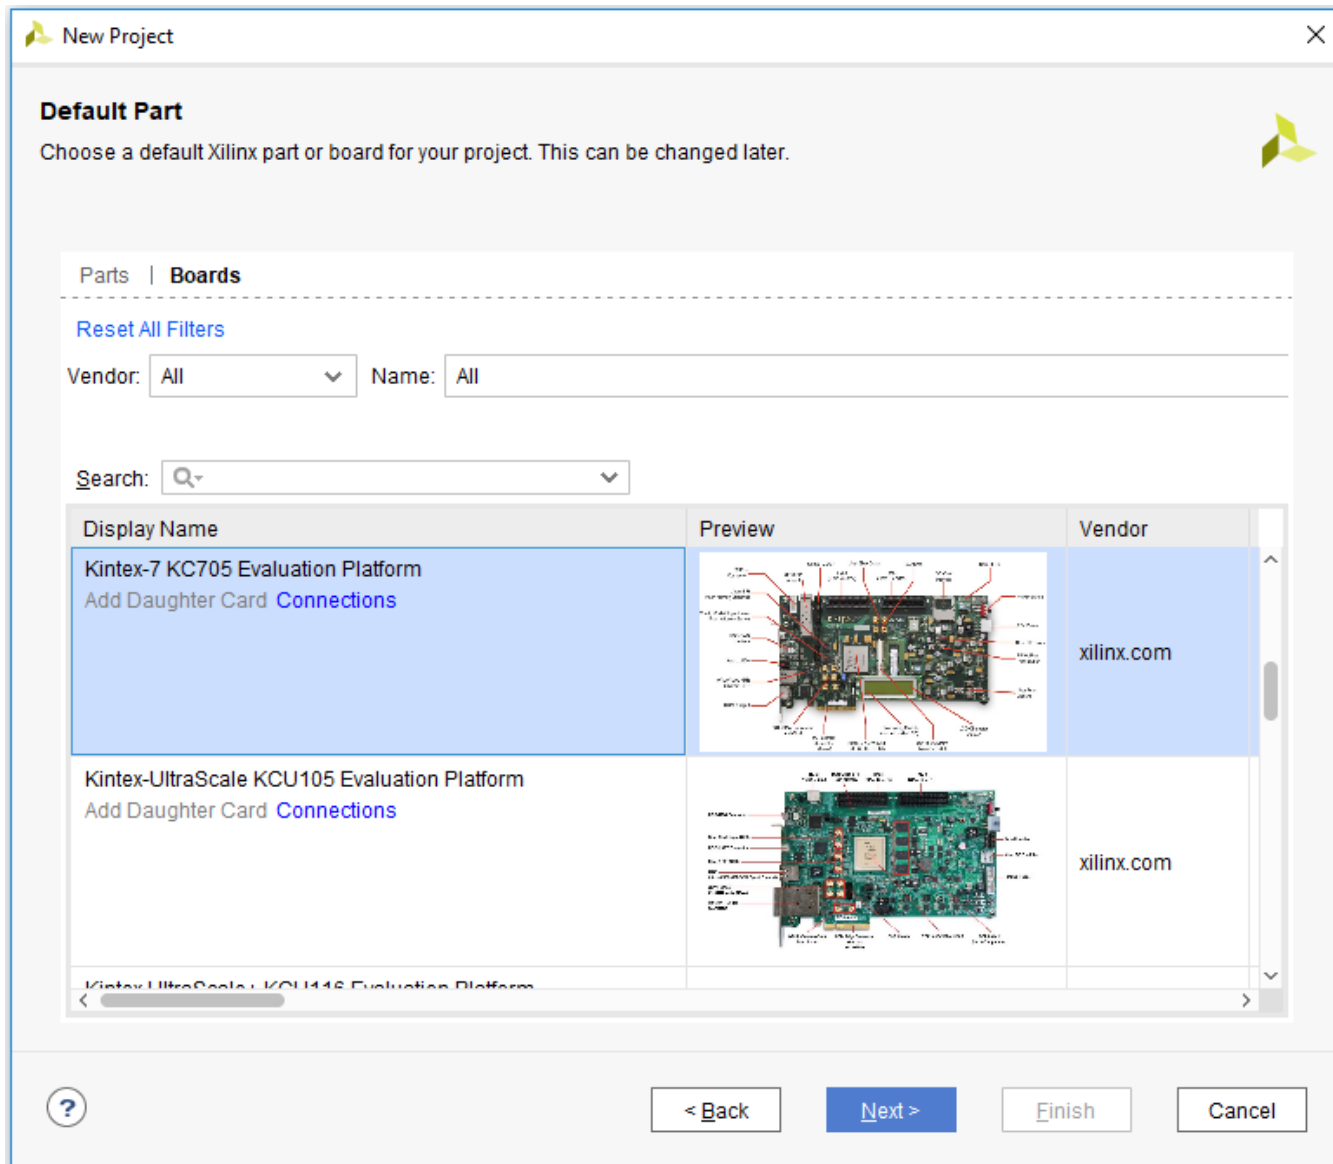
New Project

**Default Part**

Choose a default Xilinx part or board for your project. This can be changed later.

Parts | **Boards**

Reset All Filters

Vendor: All

Name: All

Search:

| Display Name | Preview | Vendor |
|---|---|---|
| Kintex-7 KC705 Evaluation Platform<br>Add Daughter Card Connections | | xilinx.com |
| Kintex-UltraScale KCU105 Evaluation Platform<br>Add Daughter Card Connections | | xilinx.com |
| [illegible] | | |

?

< Back

Next >

Finish

Cancel